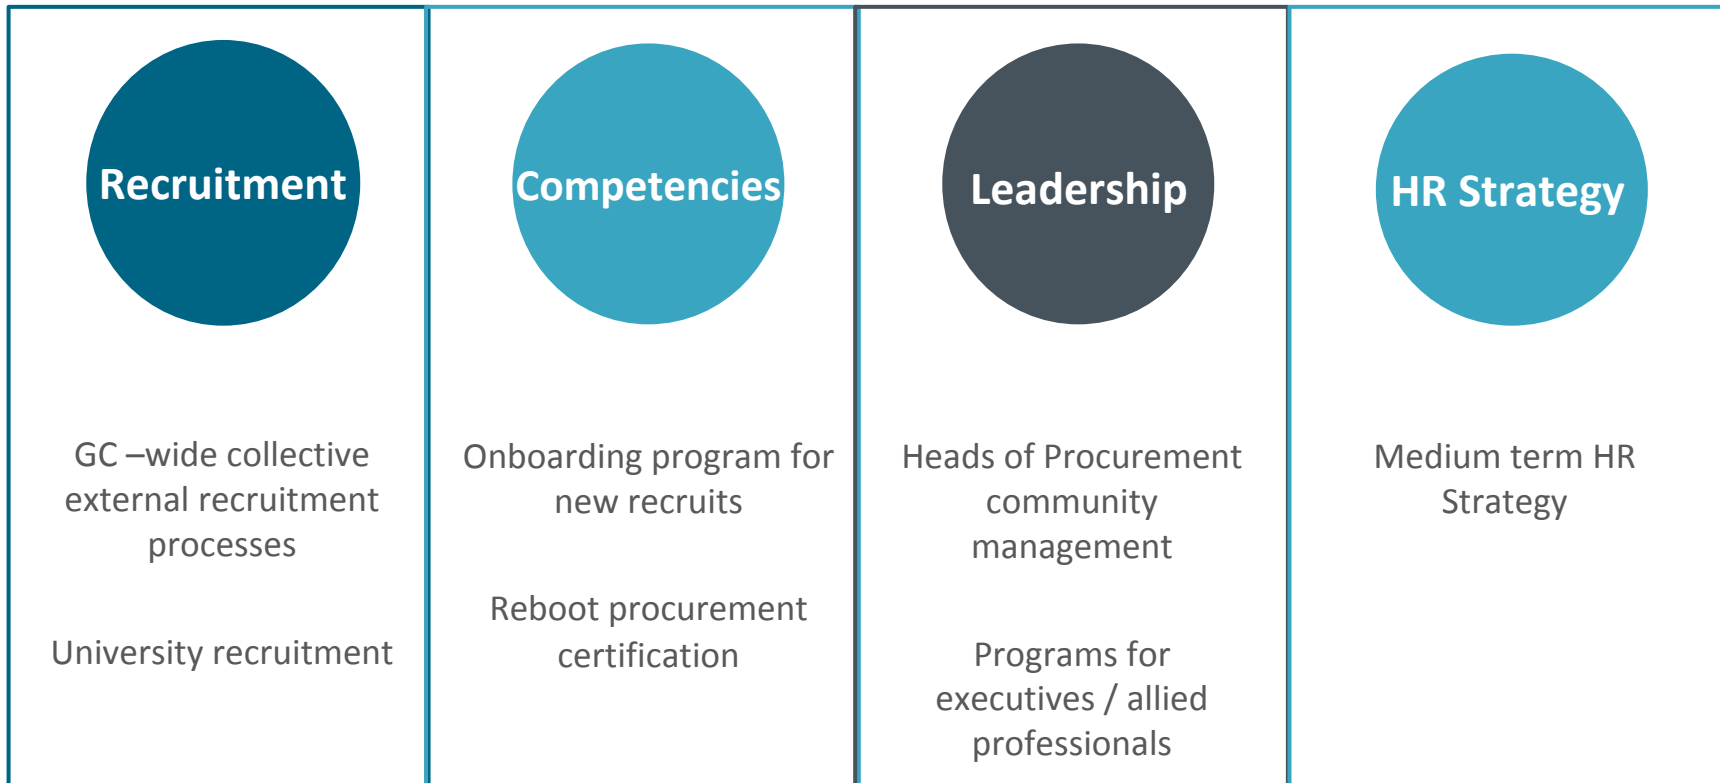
Recruitment

GC –wide collective external recruitment processes

University recruitment

Competencies

Onboarding program for new recruits

Reboot procurement certification

Leadership

Heads of Procurement community management

Programs for executives / allied professionals

HR Strategy

Medium term HR Strategy